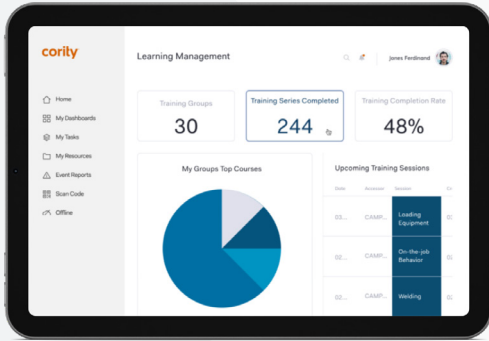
cority

Home
My Dashboards
My Tasks
My Resources
Event Reports
Scan Code
Offline

Learning Management

Jones Ferdinand

Training Groups
30

Training Series Completed
244

Training Completion Rate
48%

My Groups Top Courses

Upcoming Training Sessions

| Date | Resource | Session | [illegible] |
|---|---|---|---|
| 03.... | CAMP... | Loading Equipment | |
| 03.... | CAMP... | On-the-job Behavior | |
| 03.... | CAMP... | Welding | |